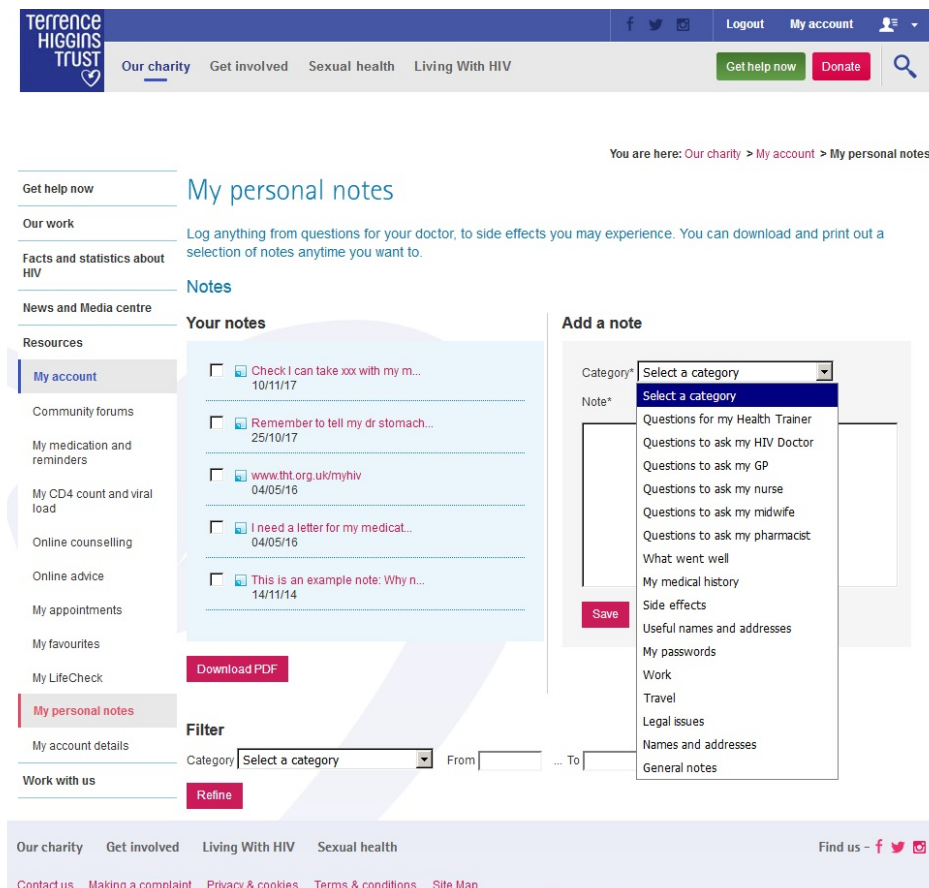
Terrence Higgins Trust

Logout My account

Our charity Get involved Sexual health Living With HIV Get help now Donate

You are here: Our charity > My account > My personal notes

Get help now
Our work
Facts and statistics about HIV
News and Media centre
Resources
My account
Community forums
My medication and reminders
My CD4 count and viral load
Online counselling
Online advice
My appointments
My favourites
My LifeCheck
My personal notes
My account details
Work with us

My personal notes

Log anything from questions for your doctor, to side effects you may experience. You can download and print out a selection of notes anytime you want to.

Notes

Your notes

Check I can take xxx with my m...
10/11/17

Remember to tell my dr stomach...
25/10/17

www.tht.org.uk/myhiv
04/05/16

I need a letter for my medicat...
04/05/16

This is an example note: Why n...
14/11/14

Download PDF

Add a note

Category* Select a category

Note*

Select a category
Questions for my Health Trainer
Questions to ask my HIV Doctor
Questions to ask my GP
Questions to ask my nurse
Questions to ask my midwife
Questions to ask my pharmacist
What went well
My medical history
Side effects
Useful names and addresses
My passwords
Work
Travel
Legal issues
Names and addresses
General notes

Save

Filter

Category Select a category From ... To

Refine

Our charity Get involved Living With HIV Sexual health Find us -

Contact us Making a complaint Privacy & cookies Terms & conditions Site Map